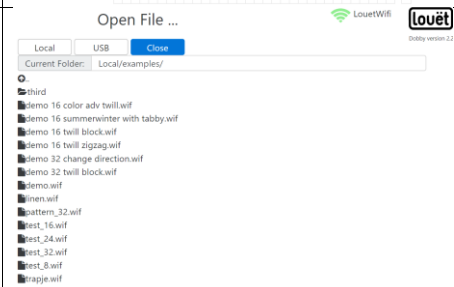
Open File ...

LouetWifi

louët
Dobby version 2.2

Local
USB
Close

Current Folder: Local/examples/

..
third
demo 16 color adv twill.wif
demo 16 summerwinter with tabby.wif
demo 16 twill block.wif
demo 16 twill zigzag.wif
demo 32 change direction.wif
demo 32 twill block.wif
demo.wif
linen.wif
pattern_32.wif
test_16.wif
test_24.wif
test_32.wif
test_8.wif
trapje.wif